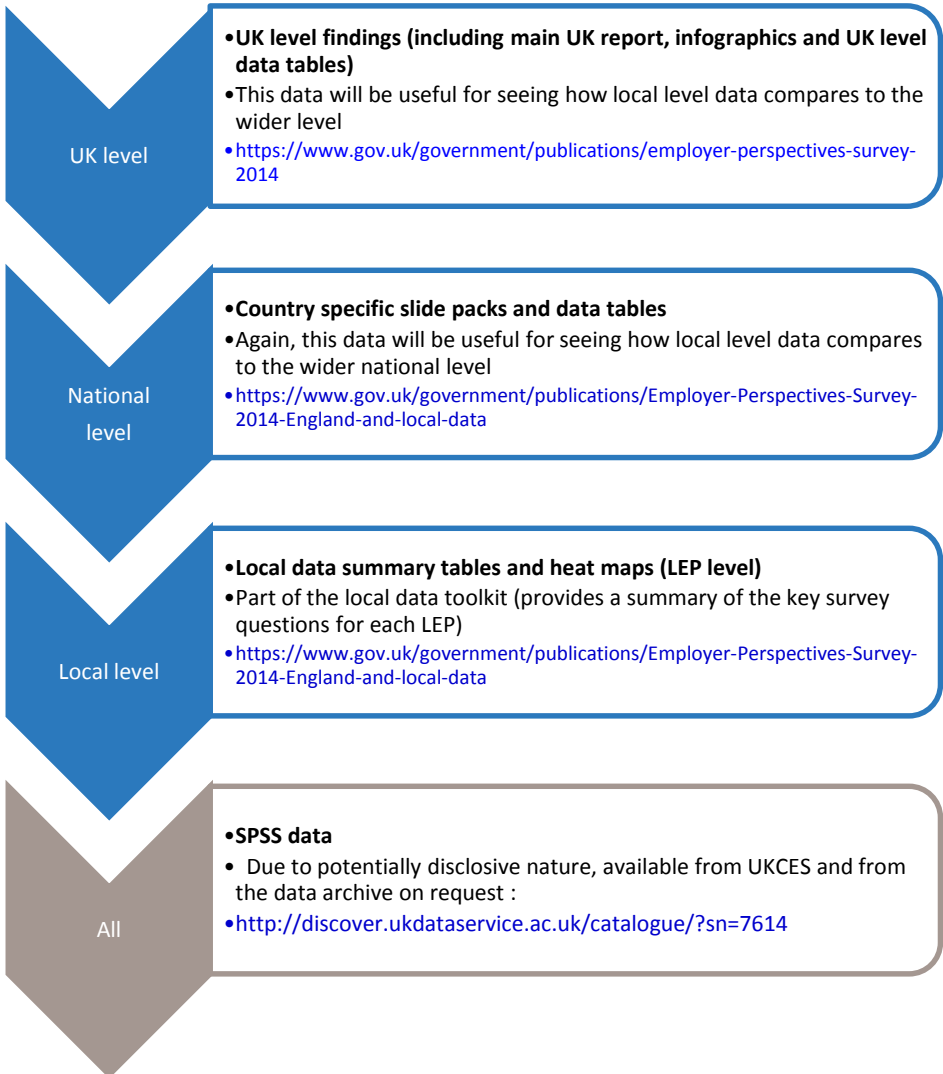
UK level

•UK level findings (including main UK report, infographics and UK level data tables)
•This data will be useful for seeing how local level data compares to the wider level
•https://www.gov.uk/government/publications/employer-perspectives-survey-2014

National level

•Country specific slide packs and data tables
•Again, this data will be useful for seeing how local level data compares to the wider national level
•https://www.gov.uk/government/publications/Employer-Perspectives-Survey-2014-England-and-local-data

Local level

•Local data summary tables and heat maps (LEP level)
•Part of the local data toolkit (provides a summary of the key survey questions for each LEP)
•https://www.gov.uk/government/publications/Employer-Perspectives-Survey-2014-England-and-local-data

All

•SPSS data
• Due to potentially disclosive nature, available from UKCES and from the data archive on request :
•http://discover.ukdataservice.ac.uk/catalogue/?sn=7614